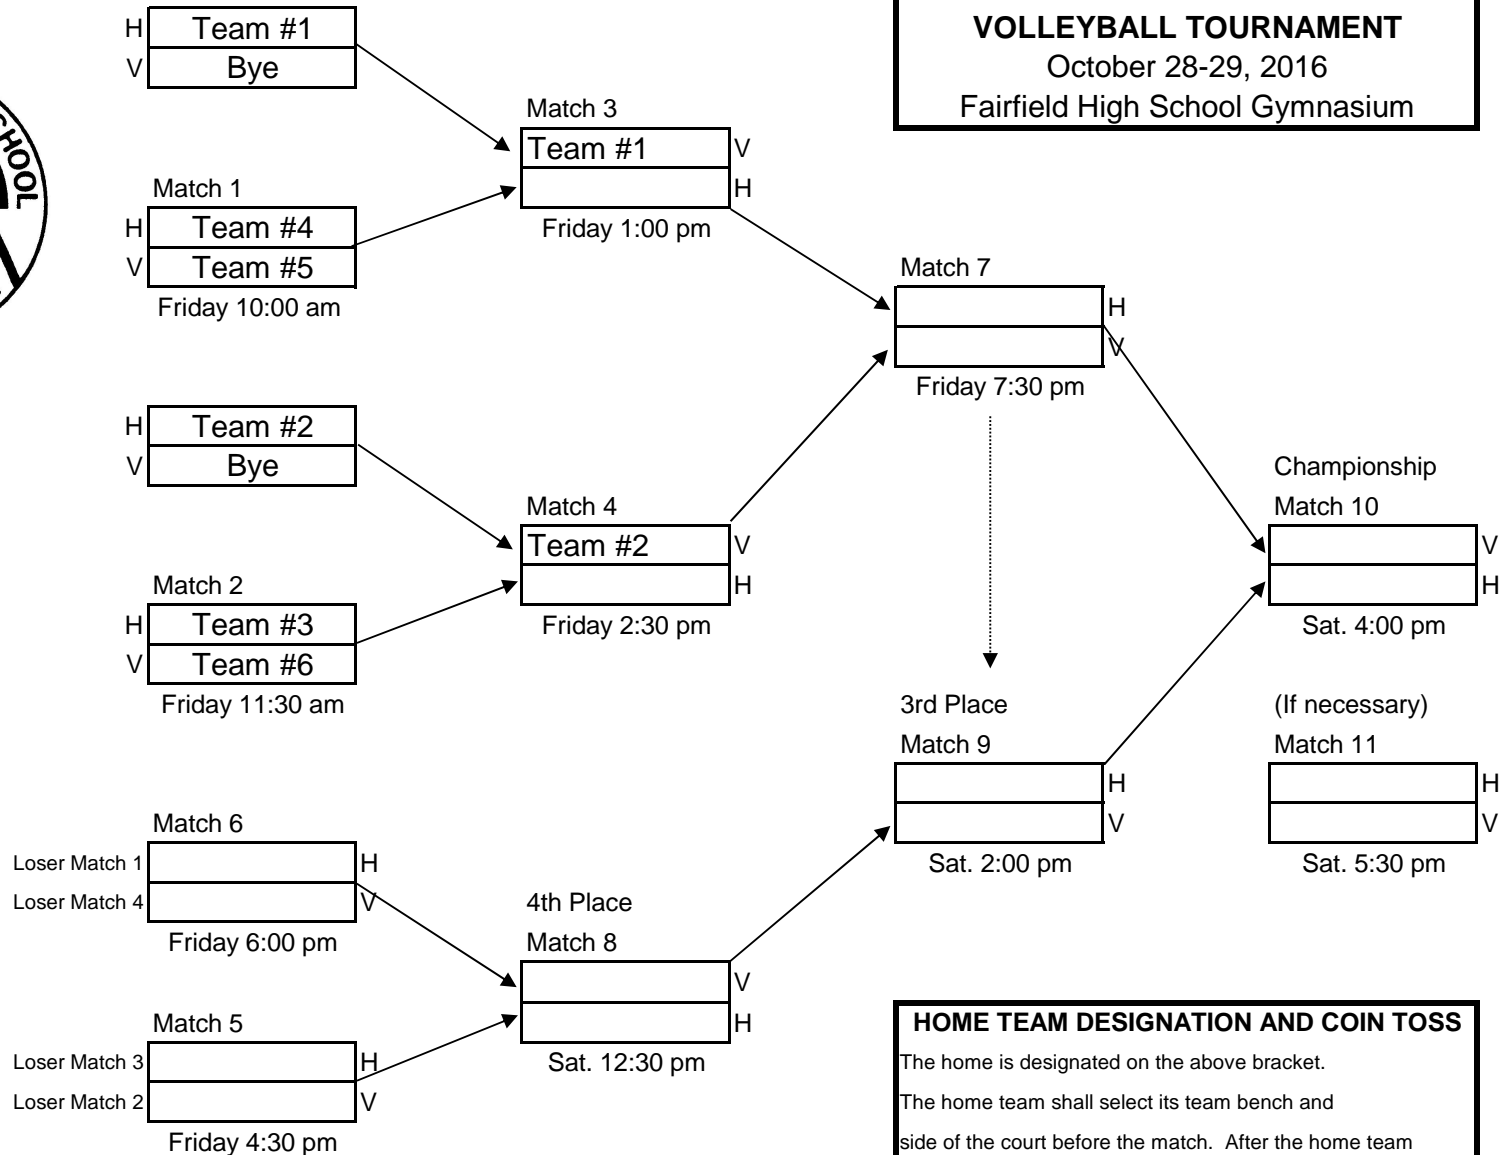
HOOL

H Team #1
V Bye

VOLLEYBALL TOURNAMENT
October 28-29, 2016
Fairfield High School Gymnasium

Match 3
Team #1 V
H
Friday 1:00 pm

Match 1
H Team #4
V Team #5
Friday 10:00 am

Match 7
H
V
Friday 7:30 pm

H Team #2
V Bye

Championship
Match 10
V
H
Sat. 4:00 pm

Match 4
Team #2 V
H
Friday 2:30 pm

Match 2
H Team #3
V Team #6
Friday 11:30 am

3rd Place
Match 9
H
V
Sat. 2:00 pm

(If necessary)
Match 11
H
V
Sat. 5:30 pm

Match 6
Loser Match 1 H
Loser Match 4 V
Friday 6:00 pm

4th Place
Match 8
V
H
Sat. 12:30 pm

Match 5
Loser Match 3 H
Loser Match 2 V
Friday 4:30 pm

HOME TEAM DESIGNATION AND COIN TOSS
The home is designated on the above bracket.
The home team shall select its team bench and side of the court before the match. After the home team